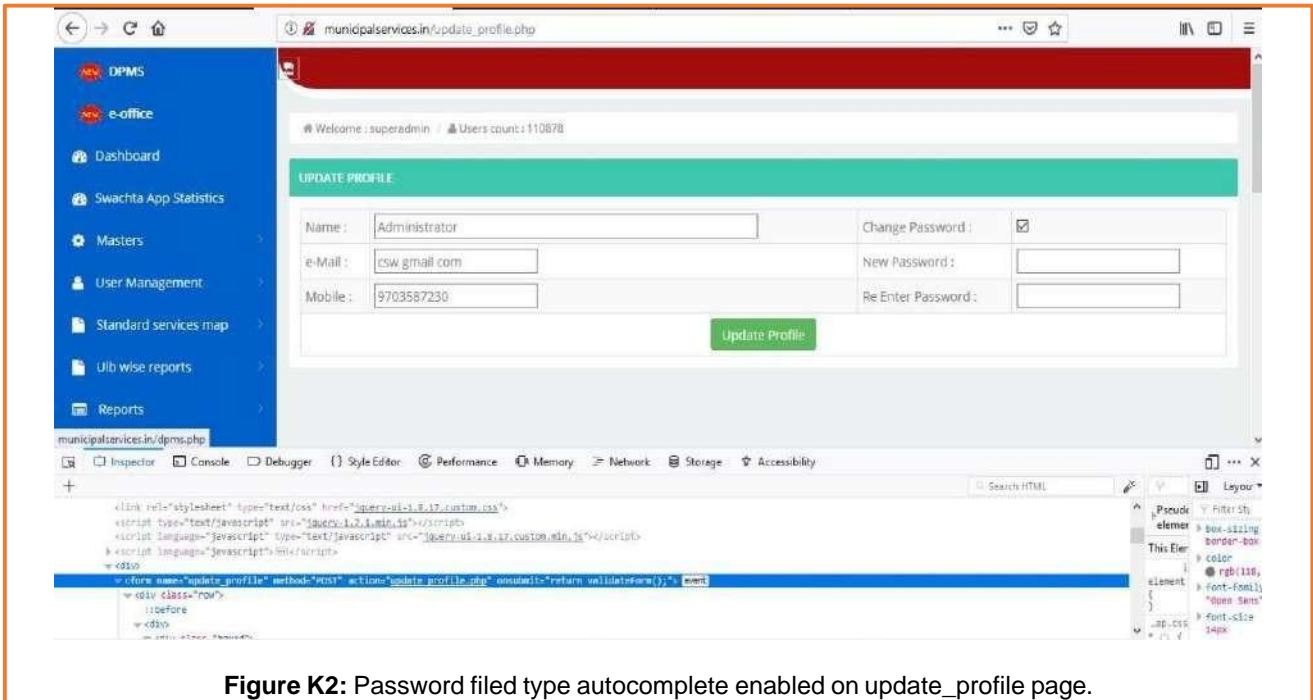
municipalservices.in/update_profile.php

DPMS
e-office
Dashboard
Swachta App Statistics
Masters
User Management
Standard services map
Ulb wise reports
Reports

Welcome : superadmin / Users count : 110878

UPDATE PROFILE

| Name : | Administrator | Change Password : | ☑ |
|---|---|---|---|
| e-Mail : | csw gmail com | New Password : | |
| Mobile : | 9703587230 | Re Enter Password : | |

Update Profile

municipalservices.in/dpms.php

Inspector Console Debugger {} Style Editor Performance Memory Network Storage Accessibility

Search HTML

<link rel="stylesheet" type="text/css" href="jquery-ui-1.8.17.custom.css">
<script type="text/javascript" src="jquery-1.7.1.min.js"></script>
<script language="javascript" type="text/javascript" src="jquery-ui-1.8.17.custom.min.js"></script>
<script language="javascript">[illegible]</script>
<div>
<form name="update_profile" method="POST" action="update_profile.php" onsubmit="return validateForm();"> event
<div class="row">
::before
<div>

Pseudo element
This Element
element {
}
_ap.css

Filter Styles
box-sizing border-box
color rgb(118,
font-family "Open Sans"
font-size 14px

Layout

**Figure K2:** Password filed type autocomplete enabled on update_profile page.